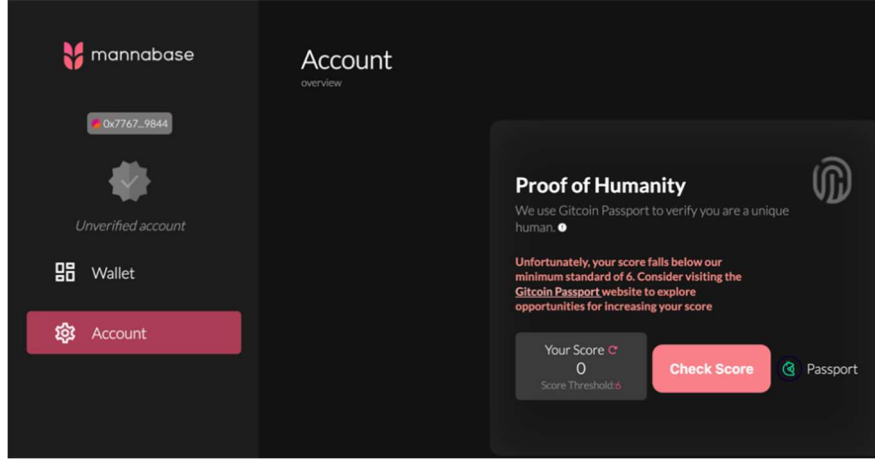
mannabase

0x7767...9844

Unverified account

Wallet

Account

Account
overview

Proof of Humanity

We use Gitcoin Passport to verify you are a unique human.

Unfortunately, your score falls below our minimum standard of 6. Consider visiting the Gitcoin Passport website to explore opportunities for increasing your score

Your Score
0
Score Threshold:6

Check Score

Passport